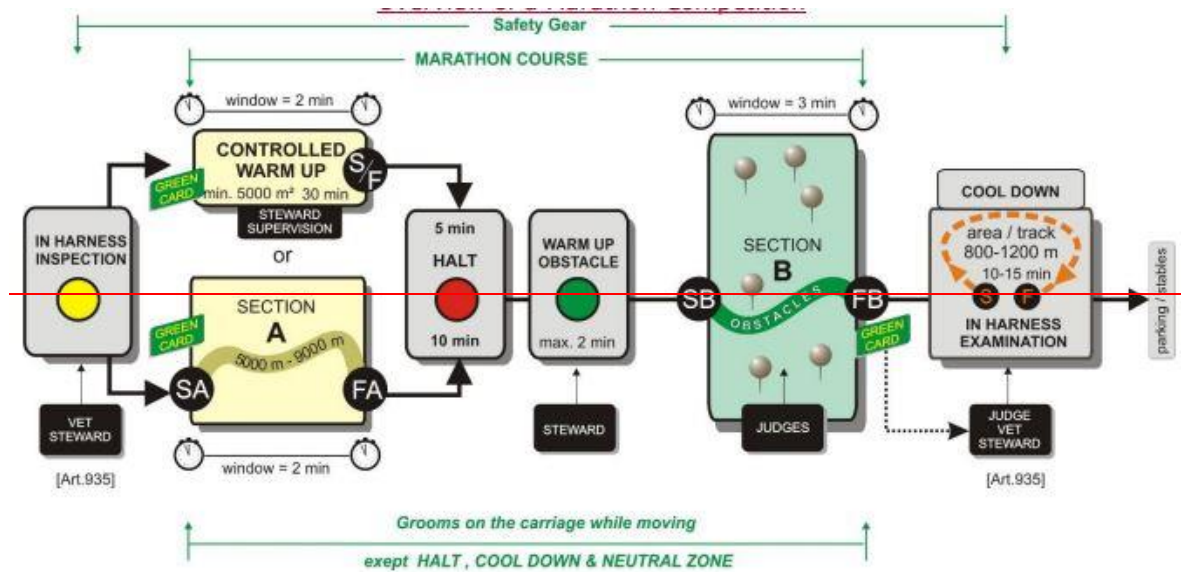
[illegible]

Safety Gear

MARATHON COURSE

window = 2 min

CONTROLLED WARM UP
min. 5000 m² 30 min
S/F

GREEN CARD

STEWARD SUPERVISION

or

IN HARNESS INSPECTION

SECTION
A
5000 m - 9000 m

GREEN CARD

SA

FA

VET STEWARD

[Art.935]

window = 2 min

5 min
HALT
10 min

WARM UP OBSTACLE
max. 2 min

STEWARD

window = 3 min

SECTION
B

SB

OBSTACLES

FB

GREEN CARD

JUDGES

COOL DOWN

area / track
800-1200 m
10-15 min
S F

IN HARNESS EXAMINATION

JUDGE VET STEWARD

[Art.935]

parking / stables

Grooms on the carriage while moving

exept HALT , COOL DOWN & NEUTRAL ZONE